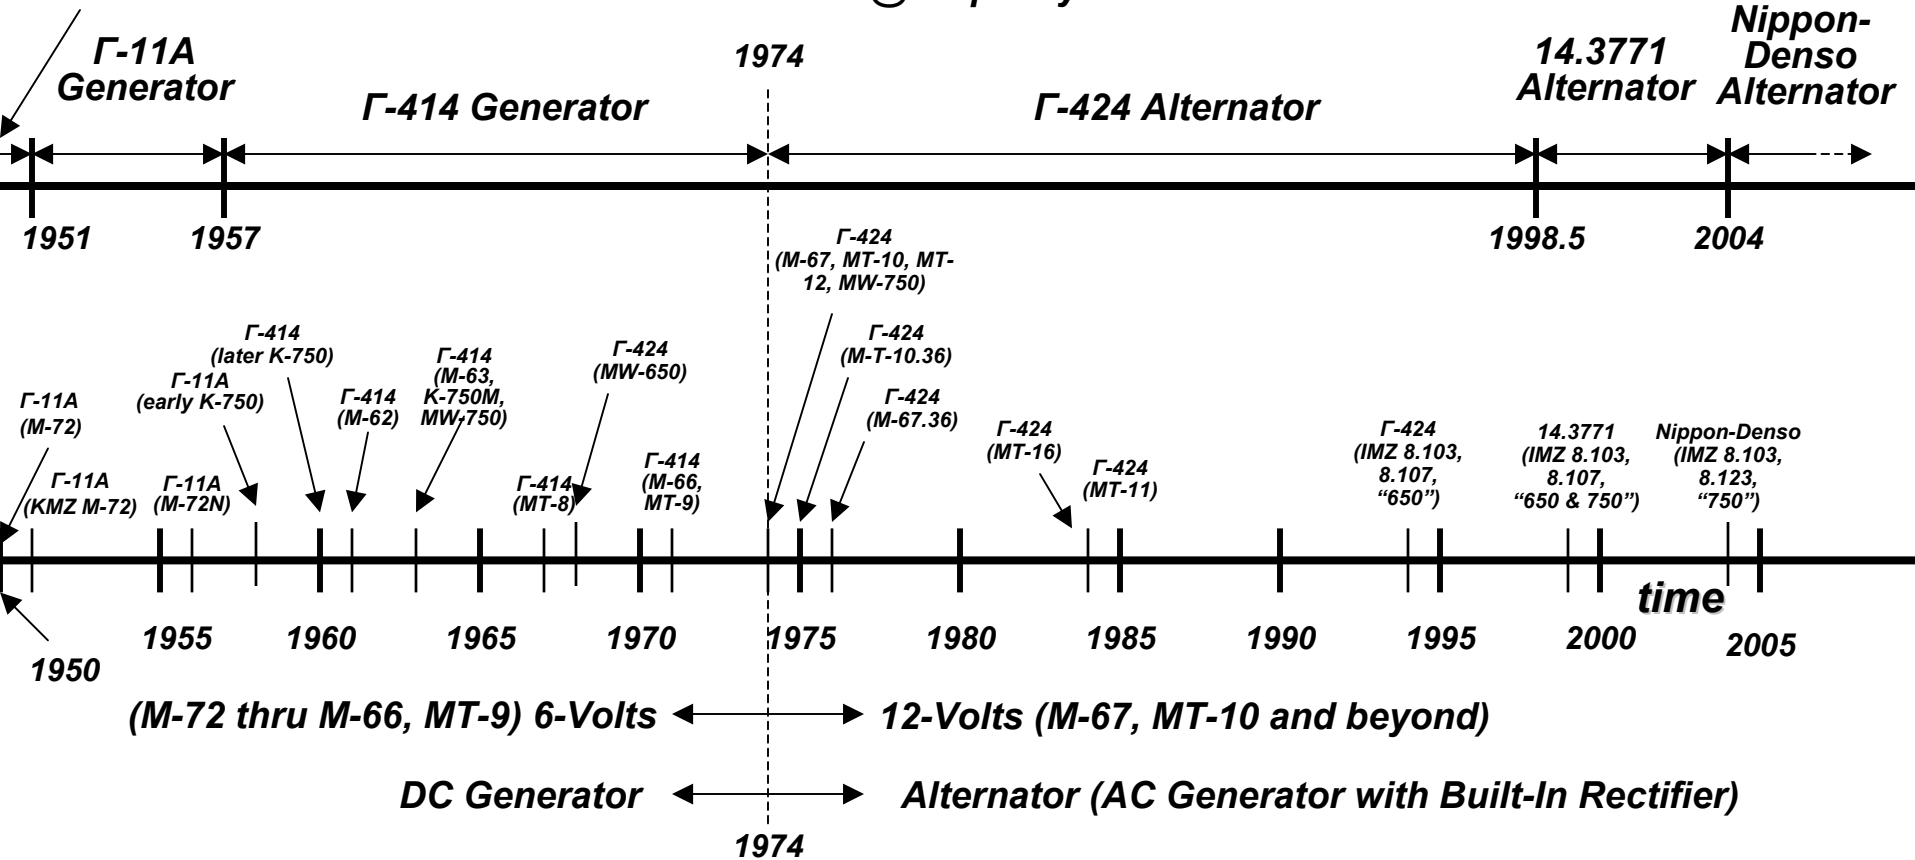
Γ-11A Generator

Γ-414 Generator

1974

Γ-424 Alternator

14.3771 Alternator

Nippon-Denso Alternator

1951

1957

1998.5

2004

Γ-424 (M-67, MT-10, MT-12, MW-750)

Γ-424 (M-T-10.36)

Γ-424 (M-67.36)

Γ-414 (later K-750)

Γ-11A (early K-750)

Γ-414 (M-63, K-750M, MW-750)

Γ-414 (M-62)

Γ-424 (MW-650)

Γ-11A (M-72)

Γ-11A (KMZ M-72)

Γ-11A (M-72N)

Γ-414 (MT-8)

Γ-414 (M-66, MT-9)

Γ-424 (MT-16)

Γ-424 (MT-11)

Γ-424 (IMZ 8.103, 8.107, "650")

14.3771 (IMZ 8.103, 8.107, "650 & 750")

Nippon-Denso (IMZ 8.103, 8.123, "750")

time

1950

1955

1960

1965

1970

1975

1980

1985

1990

1995

2000

2005

(M-72 thru M-66, MT-9) 6-Volts

12-Volts (M-67, MT-10 and beyond)

DC Generator

Alternator (AC Generator with Built-In Rectifier)

1974